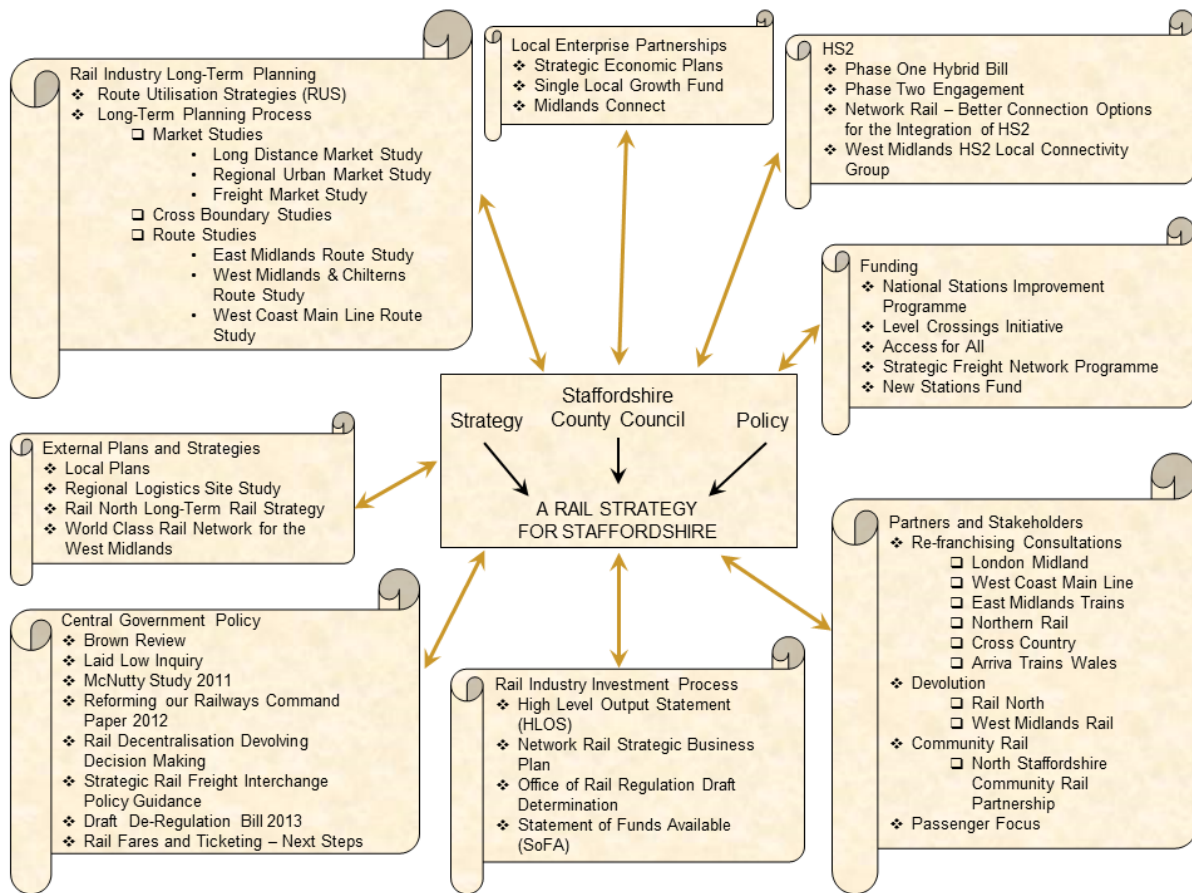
Rail Industry Long-Term Planning
❖ Route Utilisation Strategies (RUS)
❖ Long-Term Planning Process
❑ Market Studies
• Long Distance Market Study
• Regional Urban Market Study
• Freight Market Study
❑ Cross Boundary Studies
❑ Route Studies
• East Midlands Route Study
• West Midlands & Chilterns Route Study
• West Coast Main Line Route Study

Local Enterprise Partnerships
❖ Strategic Economic Plans
❖ Single Local Growth Fund
❖ Midlands Connect

HS2
❖ Phase One Hybrid Bill
❖ Phase Two Engagement
❖ Network Rail – Better Connection Options for the Integration of HS2
❖ West Midlands HS2 Local Connectivity Group

Funding
❖ National Stations Improvement Programme
❖ Level Crossings Initiative
❖ Access for All
❖ Strategic Freight Network Programme
❖ New Stations Fund

Strategy
Staffordshire County Council
Policy
A RAIL STRATEGY FOR STAFFORDSHIRE

External Plans and Strategies
❖ Local Plans
❖ Regional Logistics Site Study
❖ Rail North Long-Term Rail Strategy
❖ World Class Rail Network for the West Midlands

Central Government Policy
❖ Brown Review
❖ Laid Low Inquiry
❖ McNutty Study 2011
❖ Reforming our Railways Command Paper 2012
❖ Rail Decentralisation Devolving Decision Making
❖ Strategic Rail Freight Interchange Policy Guidance
❖ Draft De-Regulation Bill 2013
❖ Rail Fares and Ticketing – Next Steps

Rail Industry Investment Process
❖ High Level Output Statement (HLOS)
❖ Network Rail Strategic Business Plan
❖ Office of Rail Regulation Draft Determination
❖ Statement of Funds Available (SoFA)

Partners and Stakeholders
❖ Re-franchising Consultations
❑ London Midland
❑ West Coast Main Line
❑ East Midlands Trains
❑ Northern Rail
❑ Cross Country
❑ Arriva Trains Wales
❖ Devolution
❑ Rail North
❑ West Midlands Rail
❖ Community Rail
❑ North Staffordshire Community Rail Partnership
❖ Passenger Focus